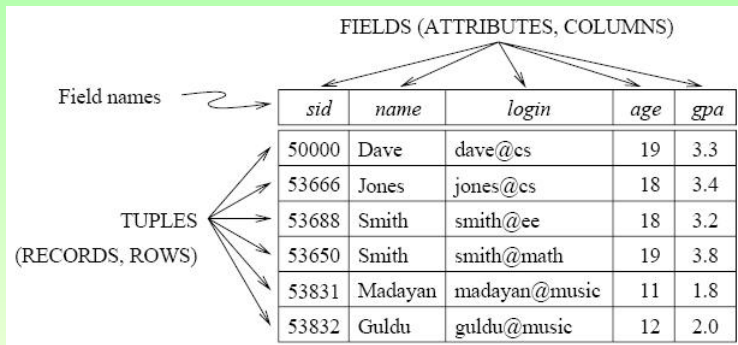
FIELDS (ATTRIBUTES, COLUMNS)

Field names

TUPLES
(RECORDS, ROWS)

| sid | name | login | age | gpa |
|---|---|---|---|---|
| 50000 | Dave | dave@cs | 19 | 3.3 |
| 53666 | Jones | jones@cs | 18 | 3.4 |
| 53688 | Smith | smith@ee | 18 | 3.2 |
| 53650 | Smith | smith@math | 19 | 3.8 |
| 53831 | Madayan | madayan@music | 11 | 1.8 |
| 53832 | Guldu | guldu@music | 12 | 2.0 |